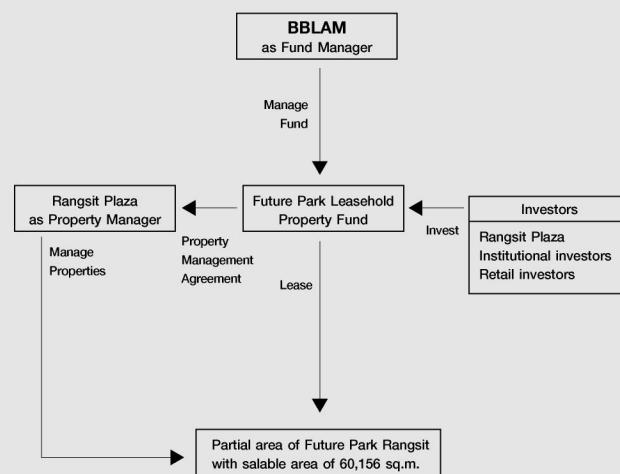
BBLAM
as Fund Manager

Manage
Fund

Rangsit Plaza
as Property Manager

Future Park Leasehold
Property Fund

Investors

Property
Management
Agreement

Invest

Rangsit Plaza
Institutional investors
Retail investors

Manage
Properties

Lease

Partial area of Future Park Rangsit
with salable area of 60,156 sq.m.